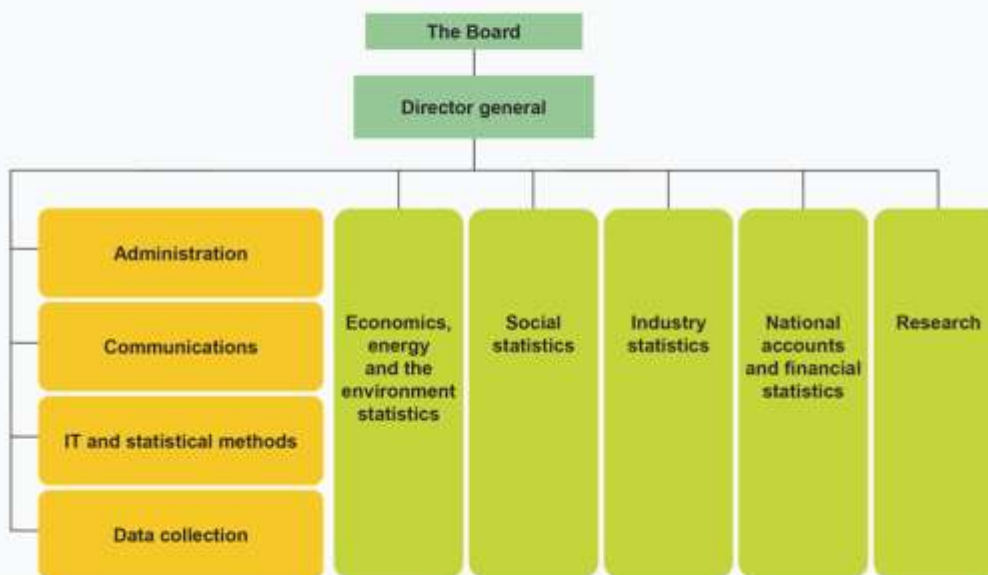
The Board

Director general

Administration

Communications

IT and statistical methods

Data collection

Economics, energy and the environment statistics

Social statistics

Industry statistics

National accounts and financial statistics

Research